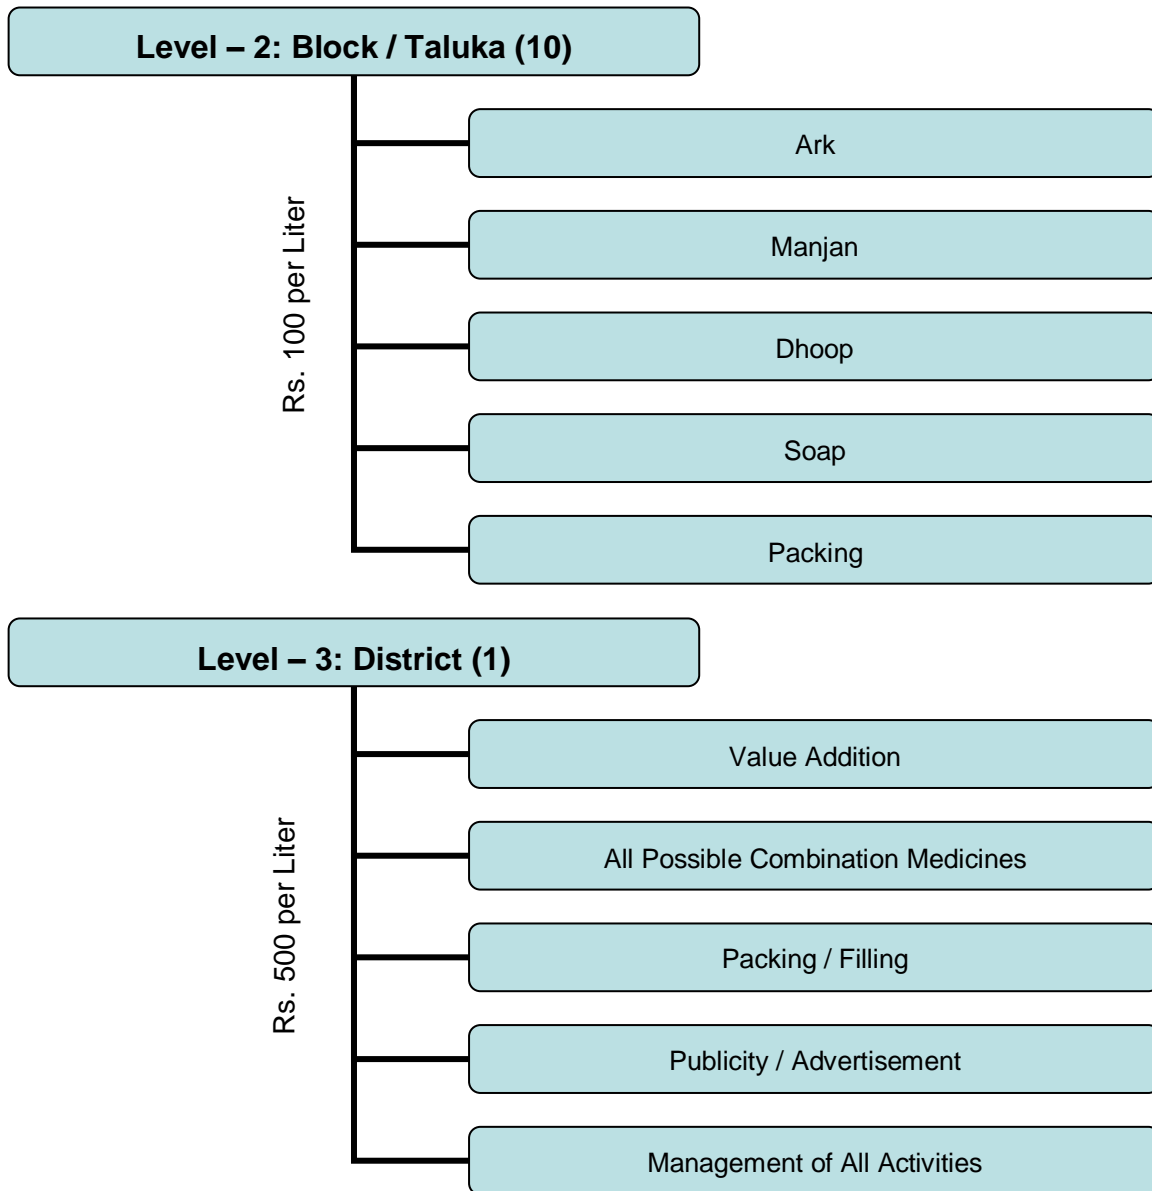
Level – 2: Block / Taluka (10)

Rs. 100 per Liter

Ark

Manjan

Dhoop

Soap

Packing

Level – 3: District (1)

Rs. 500 per Liter

Value Addition

All Possible Combination Medicines

Packing / Filling

Publicity / Advertisement

Management of All Activities